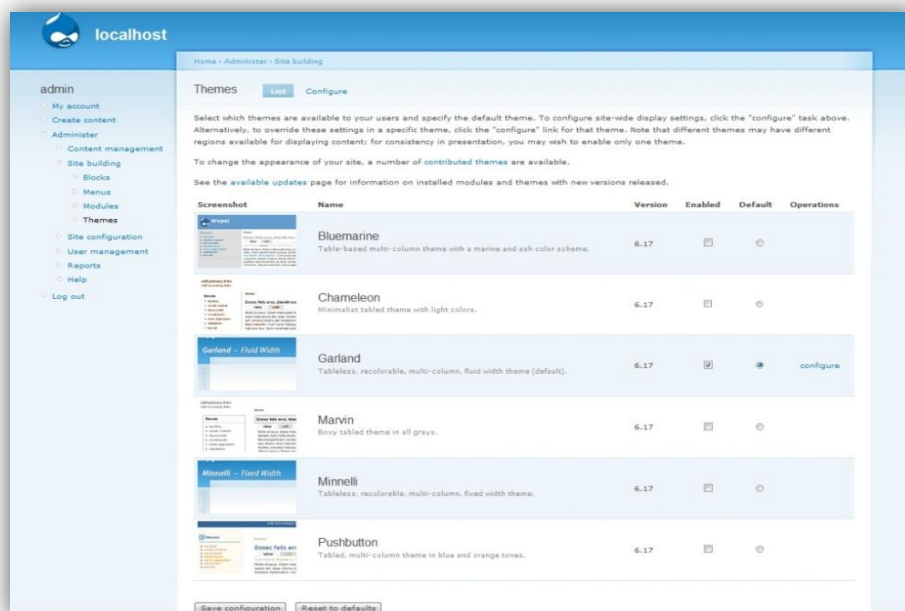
localhost

Home › Administer › Site building

admin
My account
Create content
Administer
Content management
Site building
Blocks
Menus
Modules
Themes
Site configuration
User management
Reports
Help
Log out

Themes List Configure

Select which themes are available to your users and specify the default theme. To configure site-wide display settings, click the "configure" task above. Alternatively, to override these settings in a specific theme, click the "configure" link for that theme. Note that different themes may have different regions available for displaying content; for consistency in presentation, you may wish to enable only one theme.

To change the appearance of your site, a number of contributed themes are available.

See the available updates page for information on installed modules and themes with new versions released.

| Screenshot | Name | Version | Enabled | Default | Operations |
|---|---|---|---|---|---|
| | Bluemarine<br>Table-based multi-column theme with a marine and ash color scheme. | 6.17 | | | |
| | Chameleon<br>Minimalist tabled theme with light colors. | 6.17 | | | |
| Garland – Fluid Width | Garland<br>Tableless, recolorable, multi-column, fluid width theme (default). | 6.17 | | | configure |
| | Marvin<br>Boxy tabled theme in all grays. | 6.17 | | | |
| Minnelli – Fixed Width | Minnelli<br>Tableless, recolorable, multi-column, fixed width theme. | 6.17 | | | |
| | Pushbutton<br>Tabled, multi-column theme in blue and orange tones. | 6.17 | | | |

Save configuration Reset to defaults